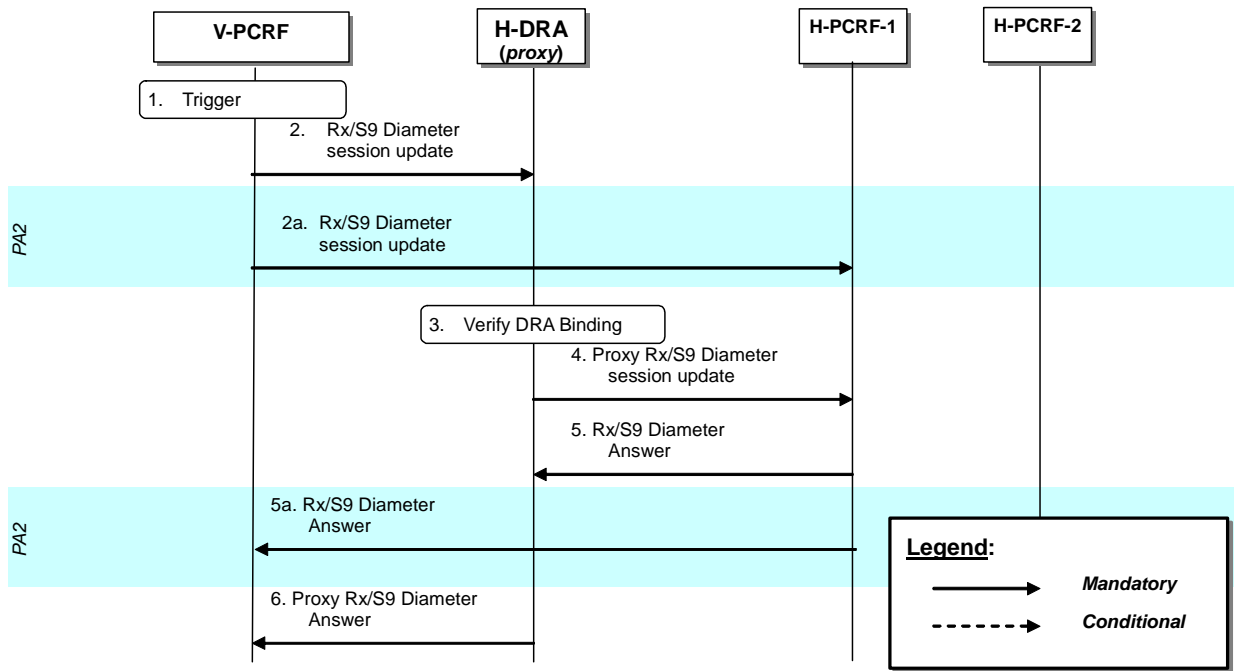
V-PCRF

H-DRA (proxy)

H-PCRF-1

H-PCRF-2

1. Trigger

2. Rx/S9 Diameter session update

PA2

2a. Rx/S9 Diameter session update

3. Verify DRA Binding

4. Proxy Rx/S9 Diameter session update

5. Rx/S9 Diameter Answer

PA2

5a. Rx/S9 Diameter Answer

6. Proxy Rx/S9 Diameter Answer

Legend:

Mandatory

Conditional